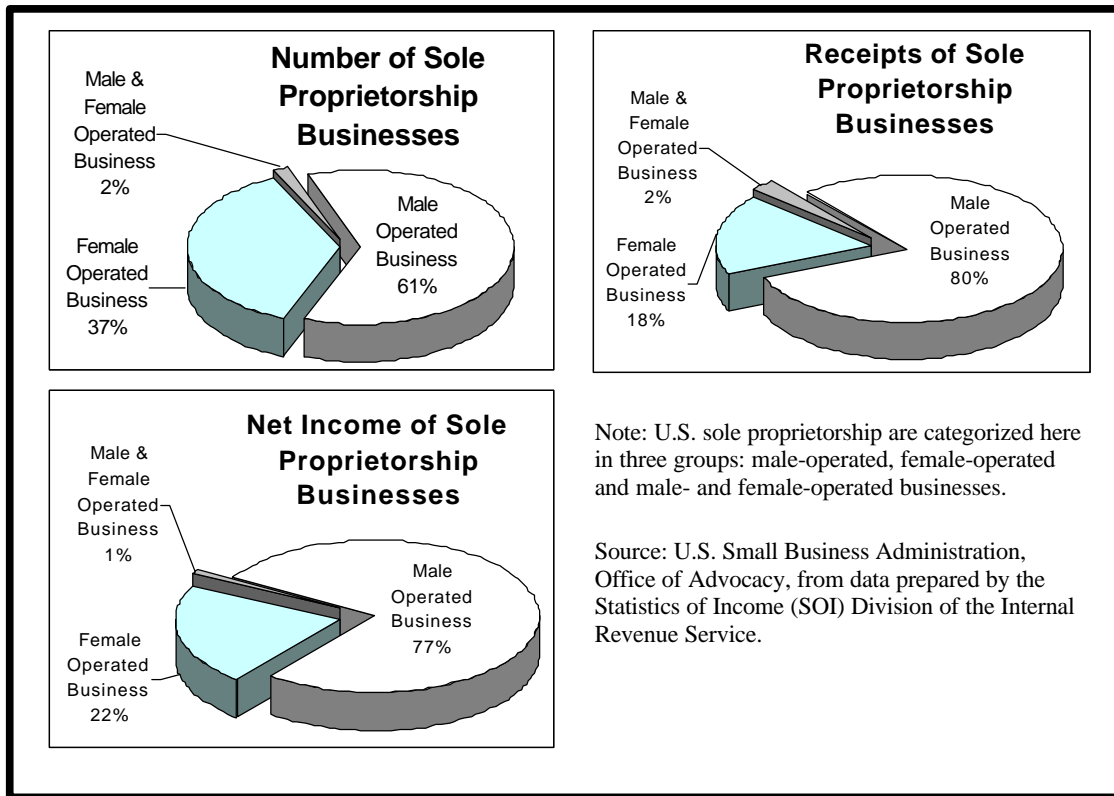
Number of Sole Proprietorship Businesses

Male & Female Operated Business 2%

Female Operated Business 37%

Male Operated Business 61%

Receipts of Sole Proprietorship Businesses

Male & Female Operated Business 2%

Female Operated Business 18%

Male Operated Business 80%

Net Income of Sole Proprietorship Businesses

Male & Female Operated Business 1%

Female Operated Business 22%

Male Operated Business 77%

Note: U.S. sole proprietorship are categorized here in three groups: male-operated, female-operated and male- and female-operated businesses.

Source: U.S. Small Business Administration, Office of Advocacy, from data prepared by the Statistics of Income (SOI) Division of the Internal Revenue Service.